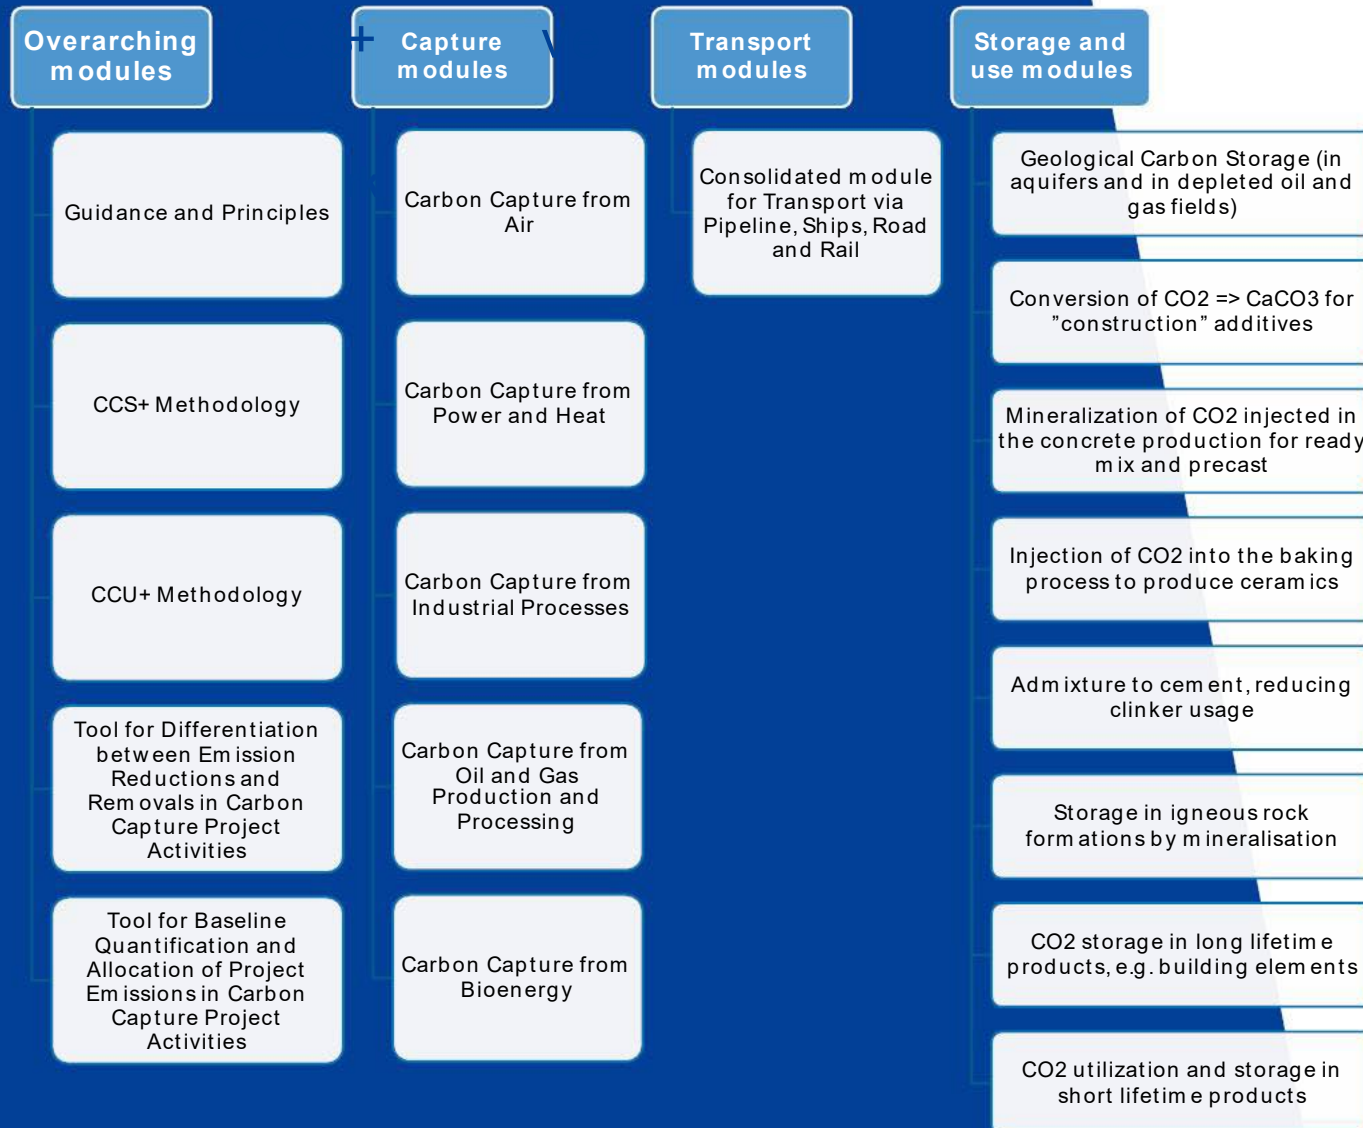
Overarching modules

Guidance and Principles

CCS+ Methodology

CCU+ Methodology

Tool for Differentiation between Emission Reductions and Removals in Carbon Capture Project Activities

Tool for Baseline Quantification and Allocation of Project Emissions in Carbon Capture Project Activities

Capture modules

Carbon Capture from Air

Carbon Capture from Power and Heat

Carbon Capture from Industrial Processes

Carbon Capture from Oil and Gas Production and Processing

Carbon Capture from Bioenergy

Transport modules

Consolidated module for Transport via Pipeline, Ships, Road and Rail

Storage and use modules

Geological Carbon Storage (in aquifers and in depleted oil and gas fields)

Conversion of CO2 => CaCO3 for "construction" additives

Mineralization of CO2 injected in the concrete production for ready mix and precast

Injection of CO2 into the baking process to produce ceramics

Admixture to cement, reducing clinker usage

Storage in igneous rock formations by mineralisation

CO2 storage in long lifetime products, e.g. building elements

CO2 utilization and storage in short lifetime products